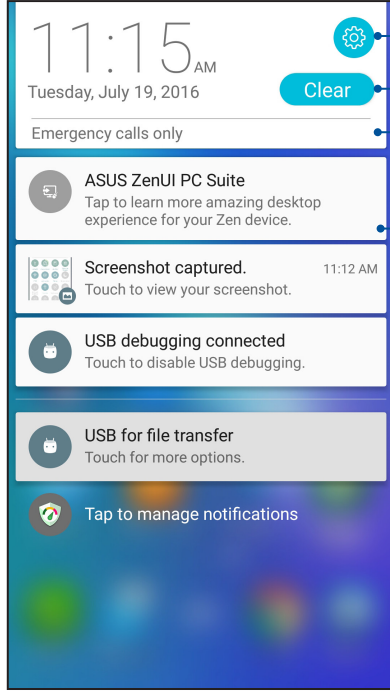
11:15 AM
Tuesday, July 19, 2016

Clear

Emergency calls only

ASUS ZenUI PC Suite
Tap to learn more amazing desktop experience for your Zen device.

Screenshot captured.
11:12 AM
Touch to view your screenshot.

USB debugging connected
Touch to disable USB debugging.

USB for file transfer
Touch for more options.

Tap to manage notifications